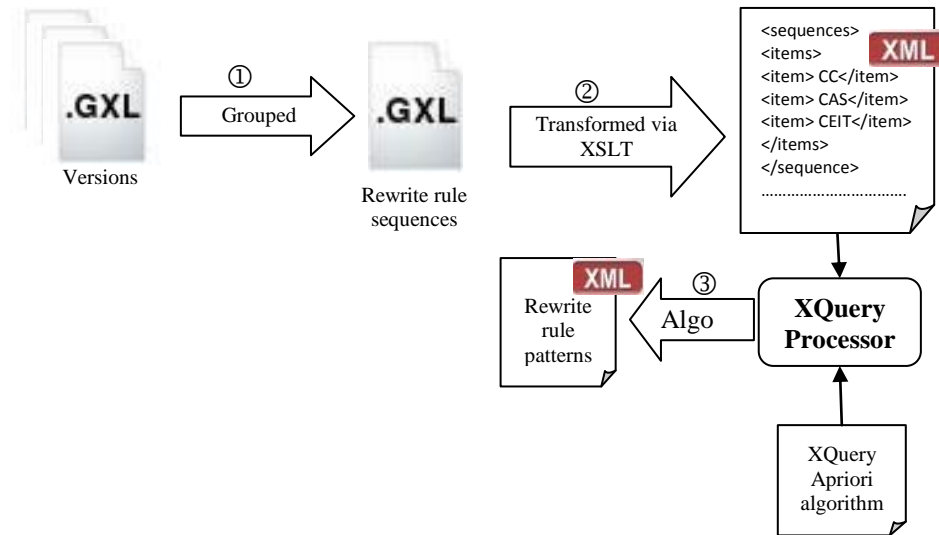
.GXL

Versions

①

Grouped

.GXL

Rewrite rule sequences

②

Transformed via XSLT

<sequences>
<items>
<item> CC</item>
<item> CAS</item>
<item> CEIT</item>
</items>
</sequence>
..................................

XML

XML

Rewrite rule patterns

③

Algo

XQuery Processor

XQuery Apriori algorithm